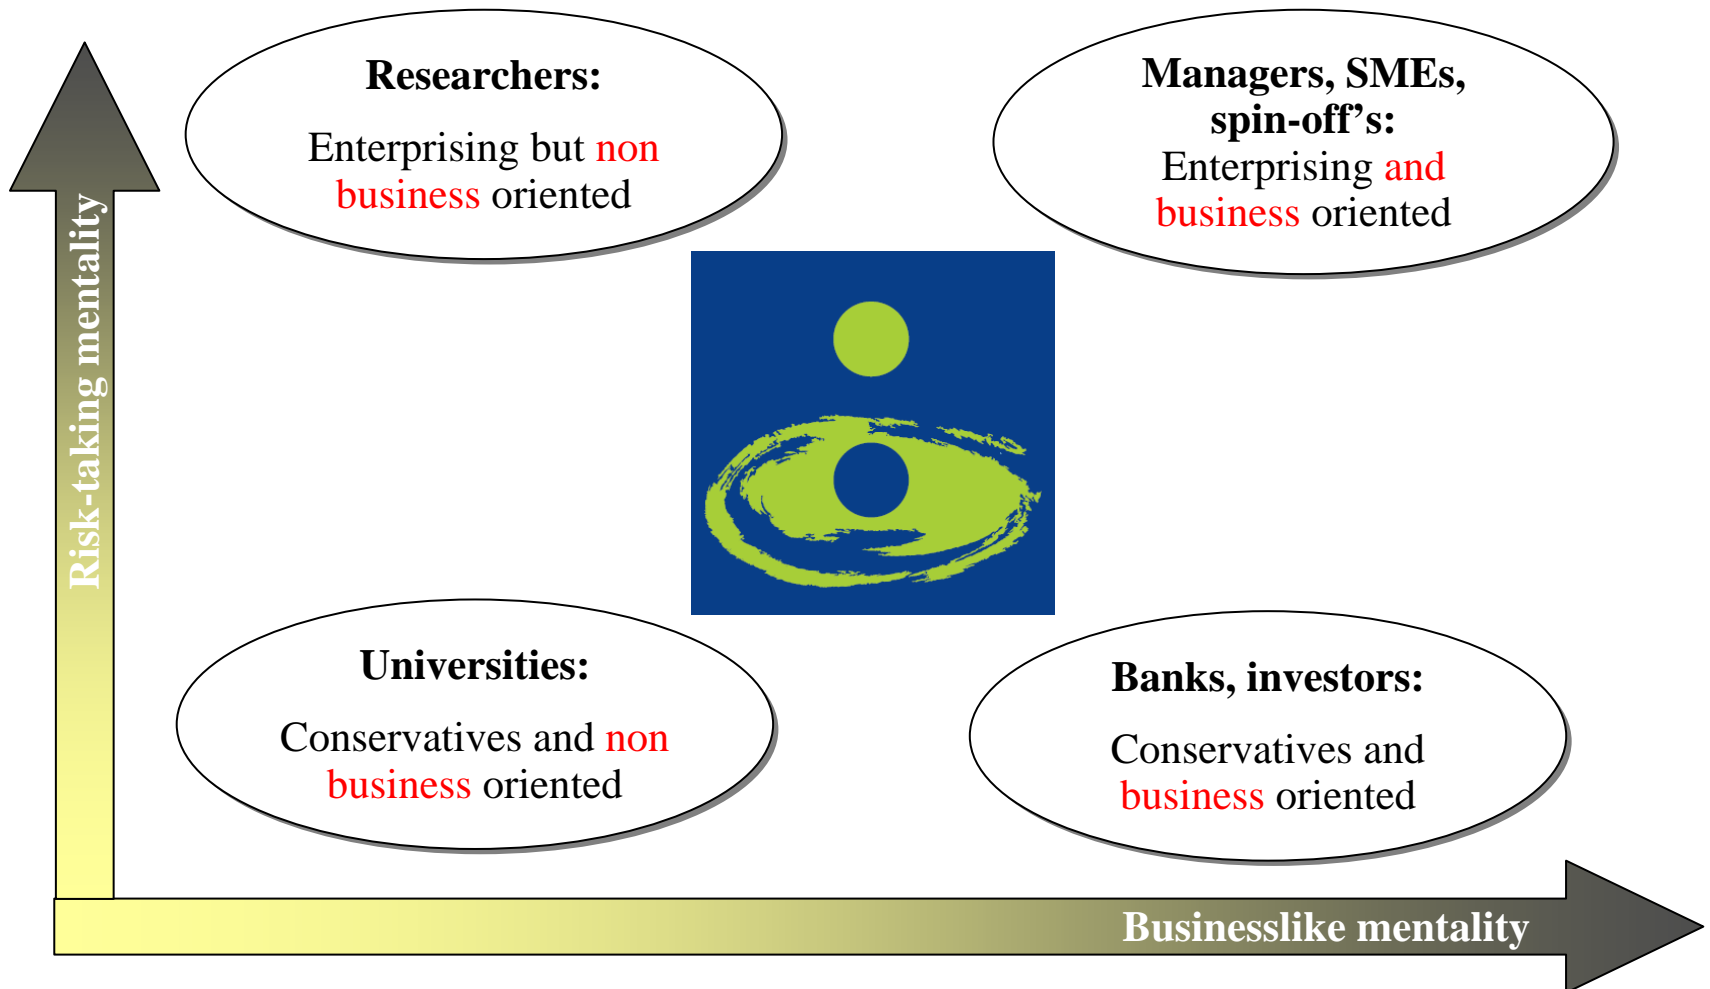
Researchers:

Enterprising but non business oriented

Managers, SMEs, spin-off's:

Enterprising and business oriented

Risk-taking mentality

Universities:

Conservatives and non business oriented

Banks, investors:

Conservatives and business oriented

Businesslike mentality